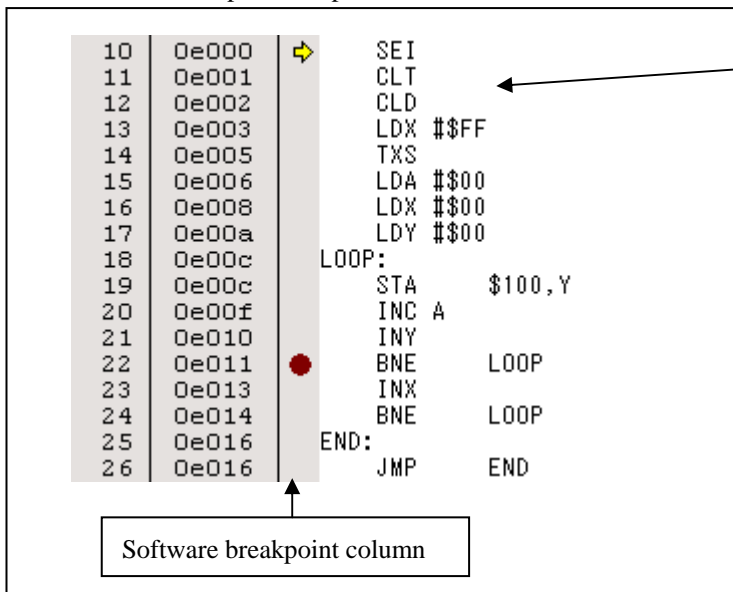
| 10 | 0e000 | SEI |
|---|---|---|
| 11 | 0e001 | CLT |
| 12 | 0e002 | CLD |
| 13 | 0e003 | LDX #$FF |
| 14 | 0e005 | TXS |
| 15 | 0e006 | LDA #$00 |
| 16 | 0e008 | LDX #$00 |
| 17 | 0e00a | LDY #$00 |
| 18 | 0e00c | LOOP: |
| 19 | 0e00c | STA $100,Y |
| 20 | 0e00f | INC A |
| 21 | 0e010 | INY |
| 22 | 0e011 | BNE LOOP |
| 23 | 0e013 | INX |
| 24 | 0e014 | BNE LOOP |
| 25 | 0e016 | END: |
| 26 | 0e016 | JMP END |

Software breakpoint column